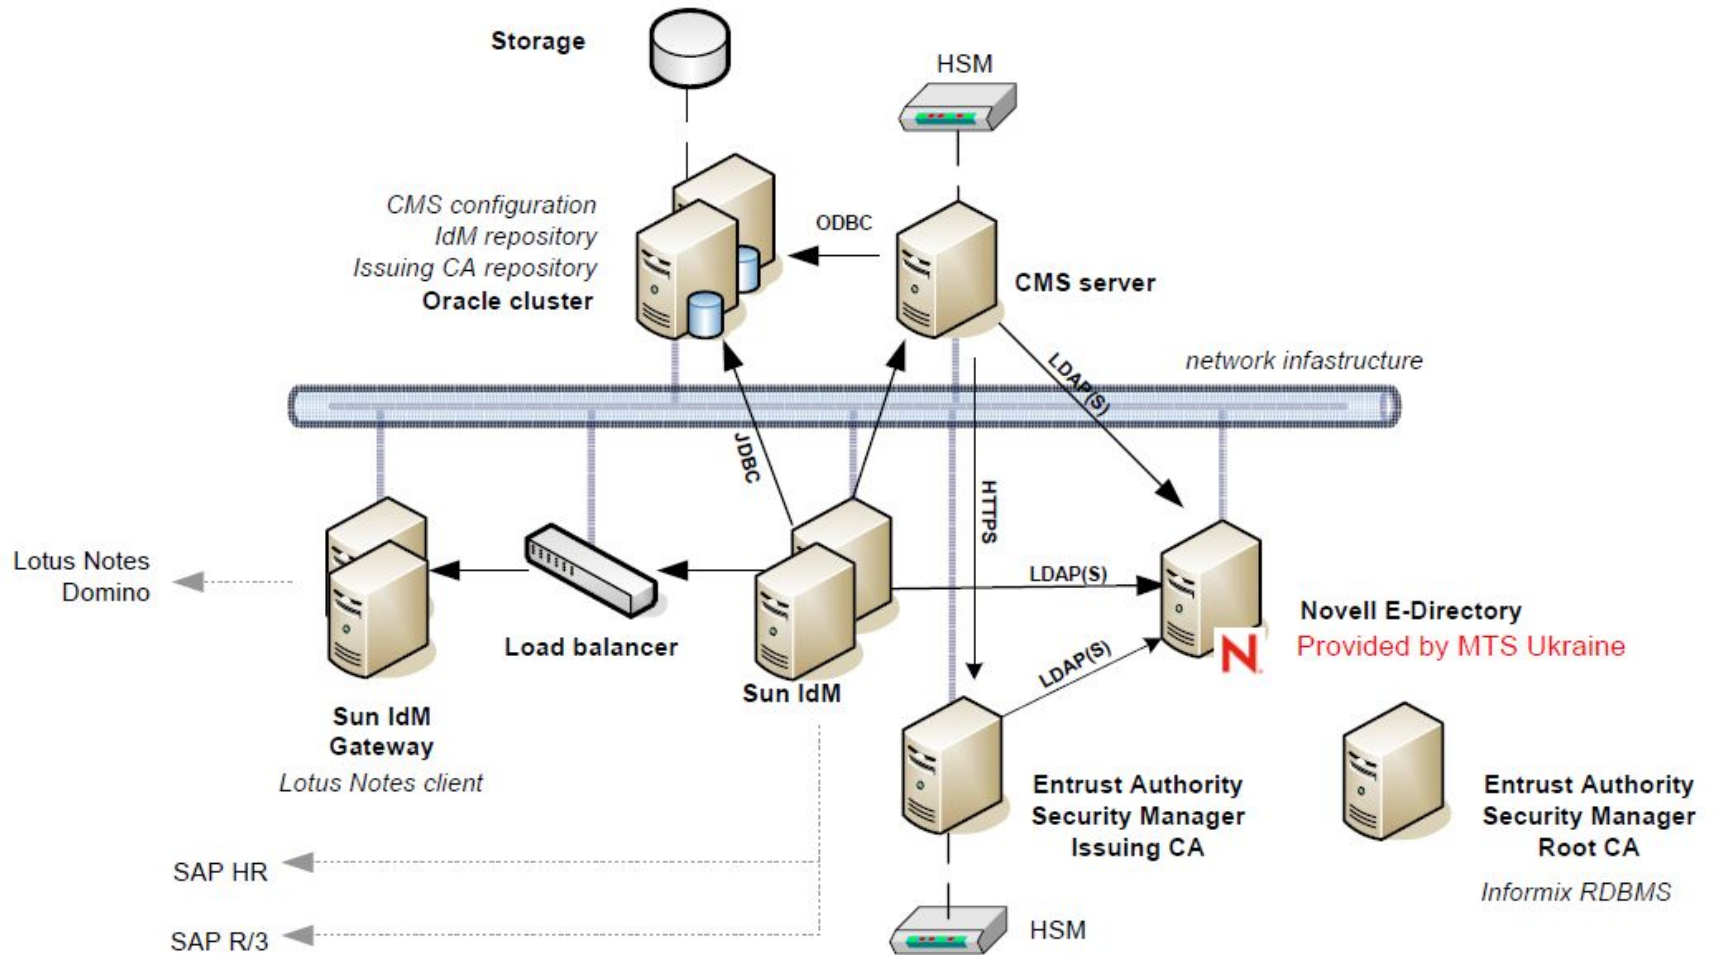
Storage

HSM

CMS configuration
IdM repository
Issuing CA repository
Oracle cluster

ODBC

CMS server

network infastructure

LDAP(S)

JDBC

HTTPS

Lotus Notes
Domino

LDAP(S)

Load balancer

Novell E-Directory
Provided by MTS Ukraine

Sun IdM

LDAP(S)

Sun IdM
Gateway
Lotus Notes client

Entrust Authority
Security Manager
Issuing CA

Entrust Authority
Security Manager
Root CA

Informix RDBMS

SAP HR

SAP R/3

HSM